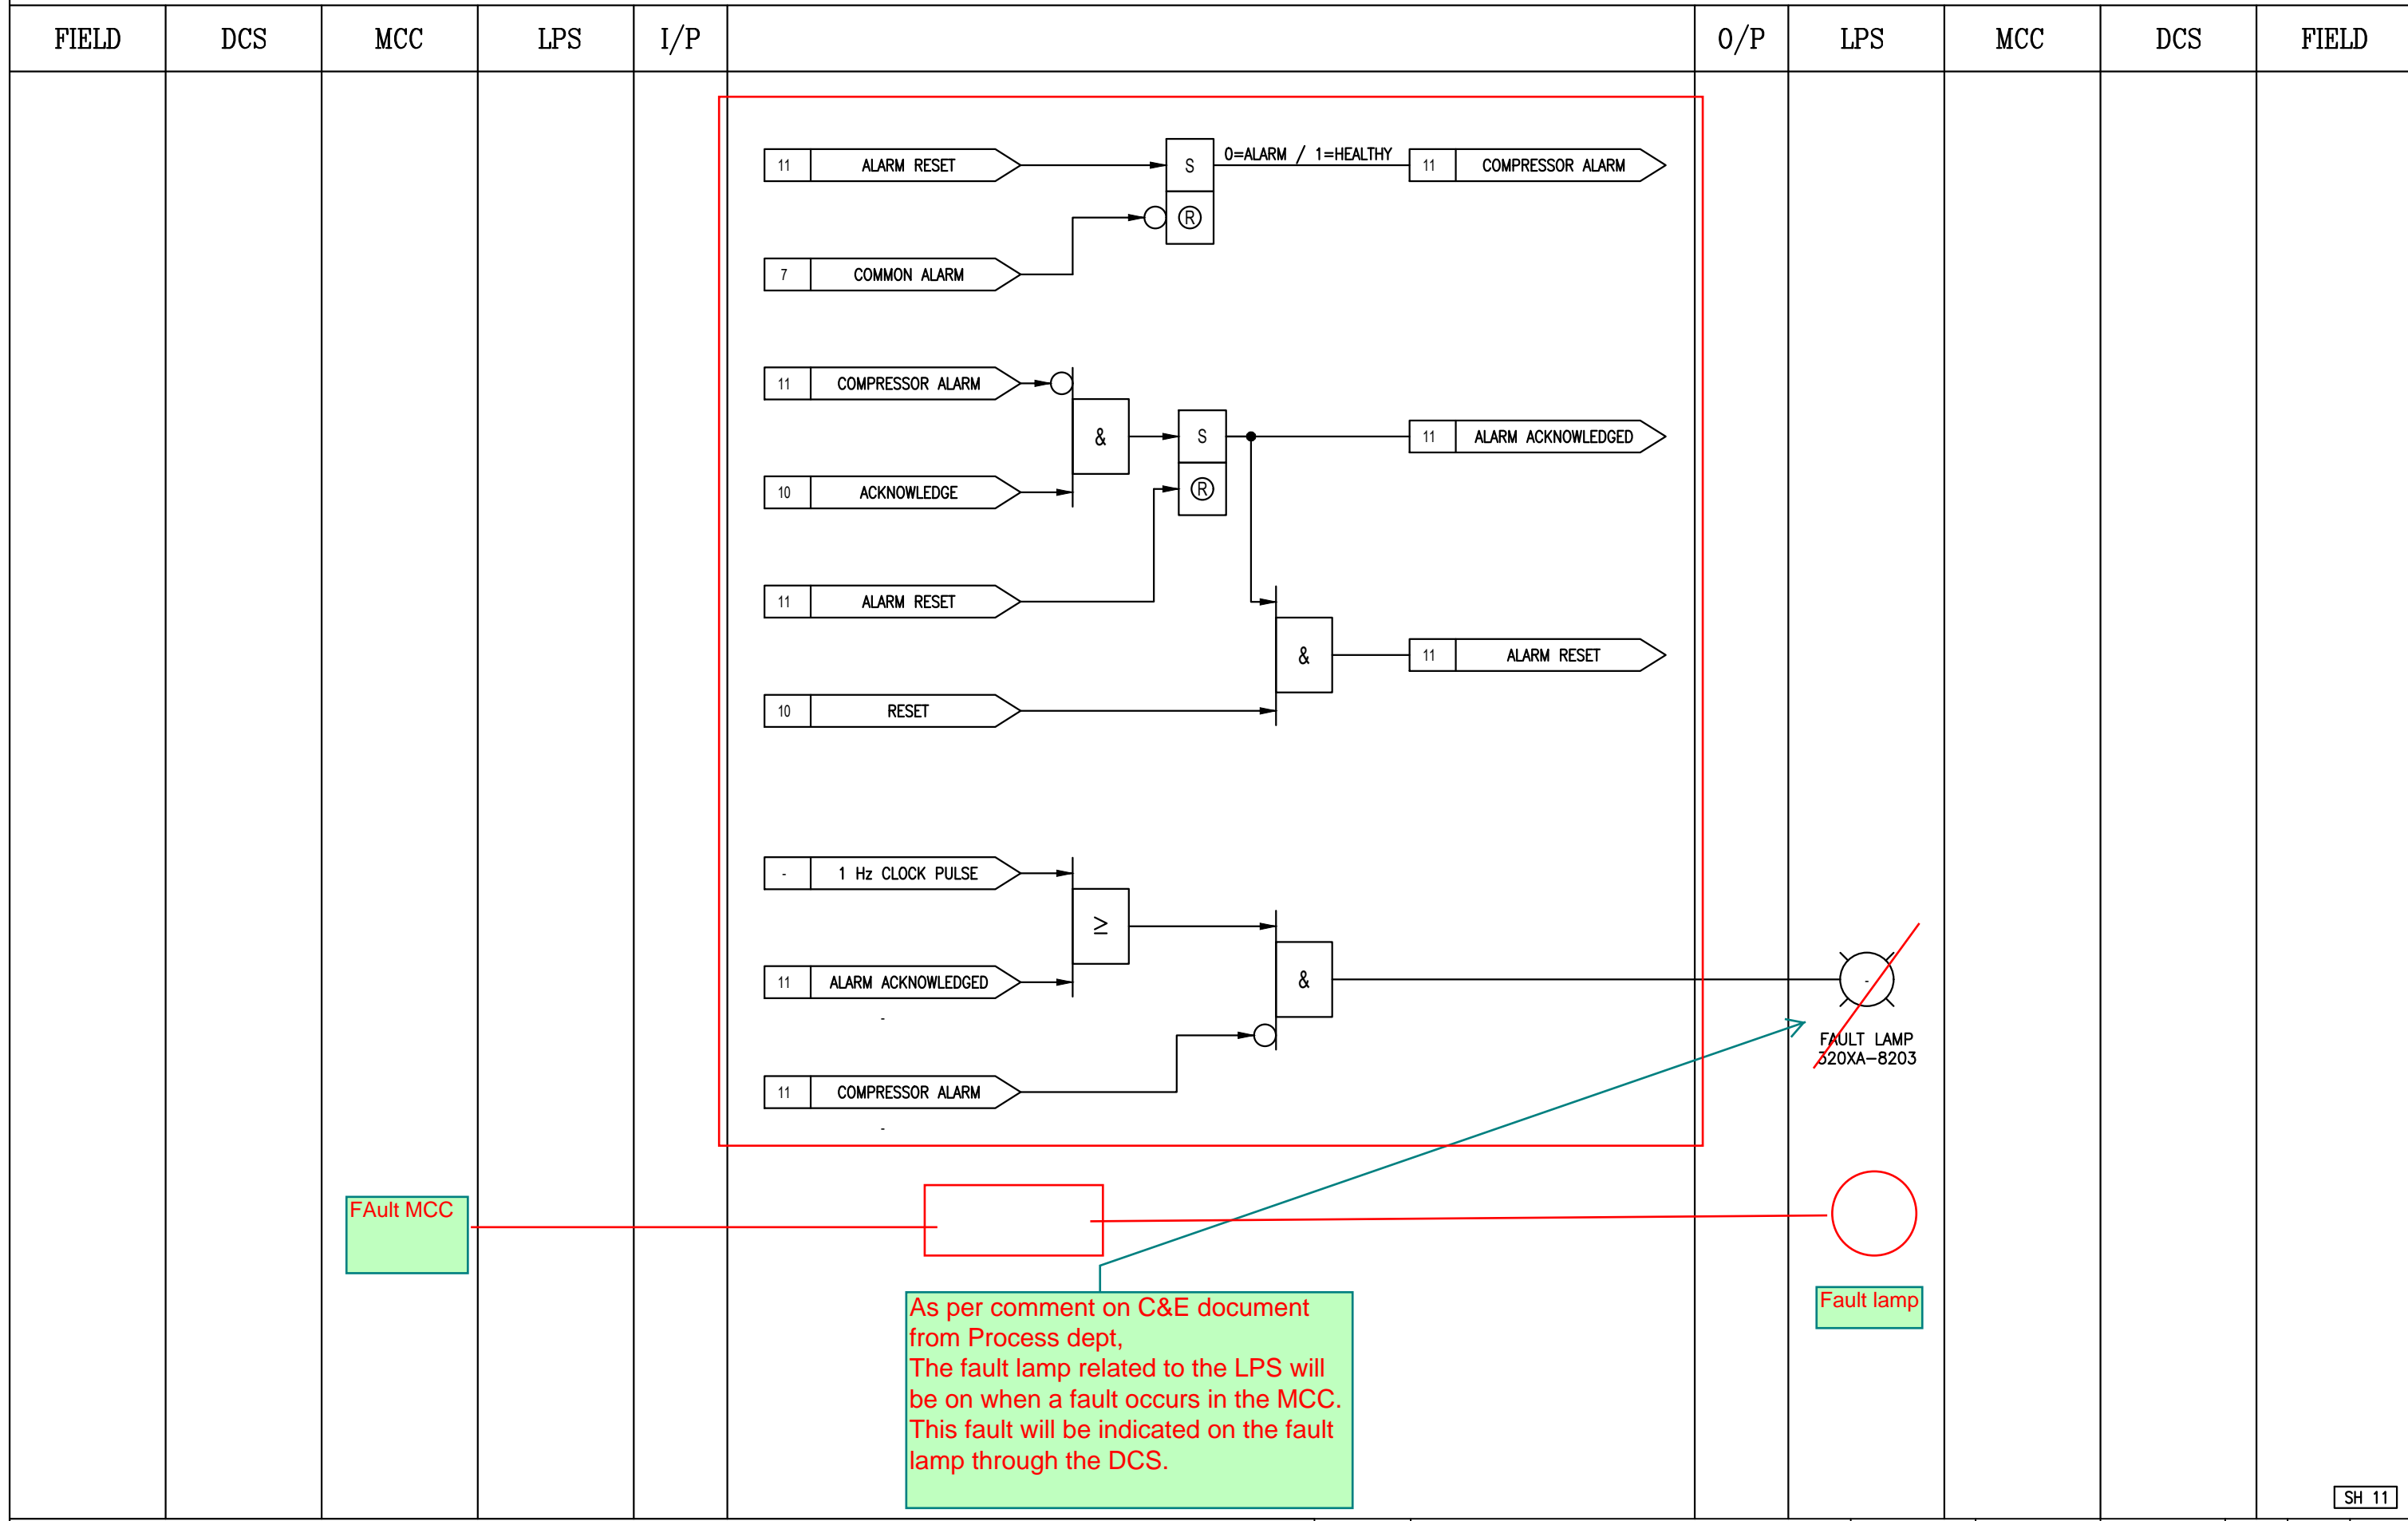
| FIELD | DCS | MCC | LPS | I/P | | O/P | LPS | MCC | DCS | FIELD |
|---|---|---|---|---|---|---|---|---|---|---|

11 ALARM RESET
S
R
0=ALARM / 1=HEALTHY
11 COMPRESSOR ALARM
7 COMMON ALARM

11 COMPRESSOR ALARM
&
S
R
11 ALARM ACKNOWLEDGED
10 ACKNOWLEDGE
11 ALARM RESET
&
11 ALARM RESET
10 RESET

- 1 Hz CLOCK PULSE
≥
&
11 ALARM ACKNOWLEDGED
-
11 COMPRESSOR ALARM
-

FAULT LAMP
320XA–8203

FAult MCC

As per comment on C&E document from Process dept,
The fault lamp related to the LPS will be on when a fault occurs in the MCC.
This fault will be indicated on the fault lamp through the DCS.

Fault lamp

SH 11